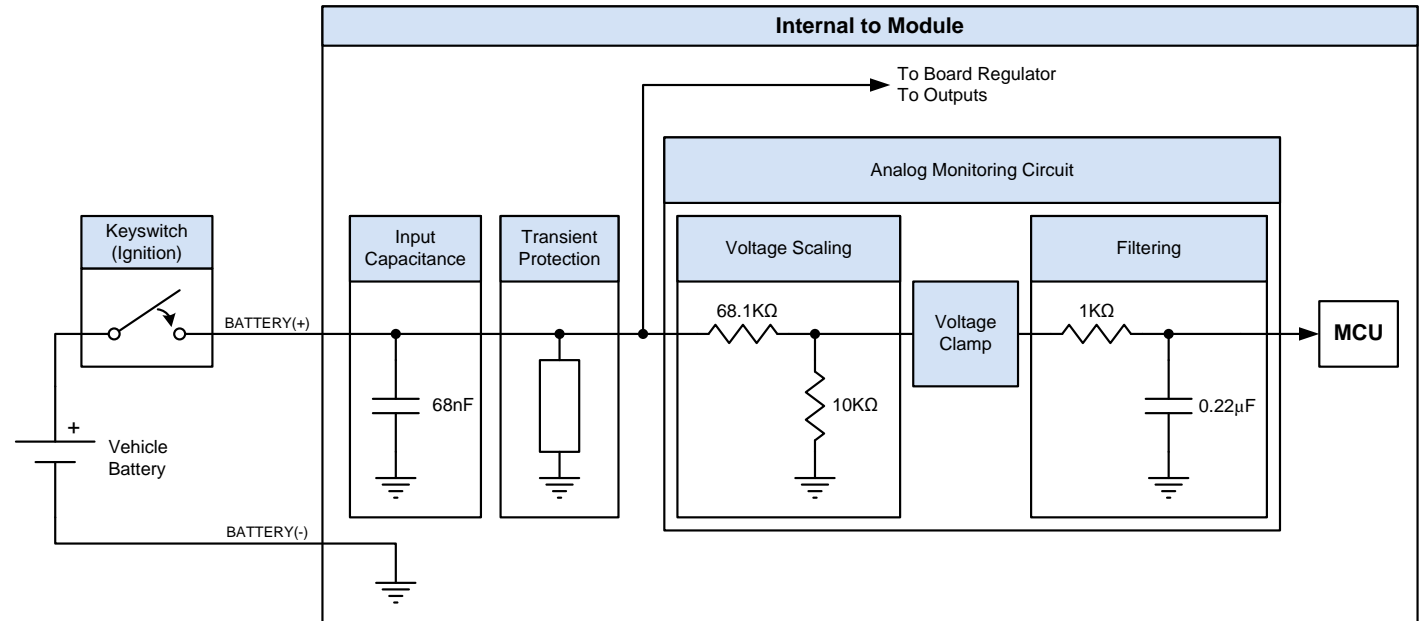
Internal to Module

To Board Regulator
To Outputs

Analog Monitoring Circuit

Keyswitch (Ignition)

Input Capacitance

Transient Protection

Voltage Scaling

Filtering

BATTERY(+)

68.1KΩ

Voltage Clamp

1KΩ

MCU

68nF

10KΩ

0.22μF

+

Vehicle Battery

BATTERY(-)